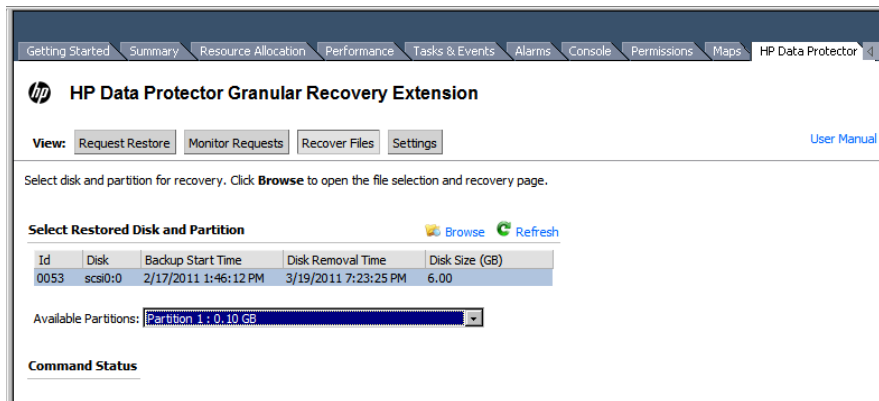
Getting Started | Summary | Resource Allocation | Performance | Tasks & Events | Alarms | Console | Permissions | Maps | HP Data Protector

HP Data Protector Granular Recovery Extension

View: Request Restore | Monitor Requests | Recover Files | Settings

User Manual

Select disk and partition for recovery. Click **Browse** to open the file selection and recovery page.

Select Restored Disk and Partition

Browse Refresh

| Id | Disk | Backup Start Time | Disk Removal Time | Disk Size (GB) |
|---|---|---|---|---|
| 0053 | scsi0:0 | 2/17/2011 1:46:12 PM | 3/19/2011 7:23:25 PM | 6.00 |

Available Partitions: Partition 1 : 0.10 GB

Command Status